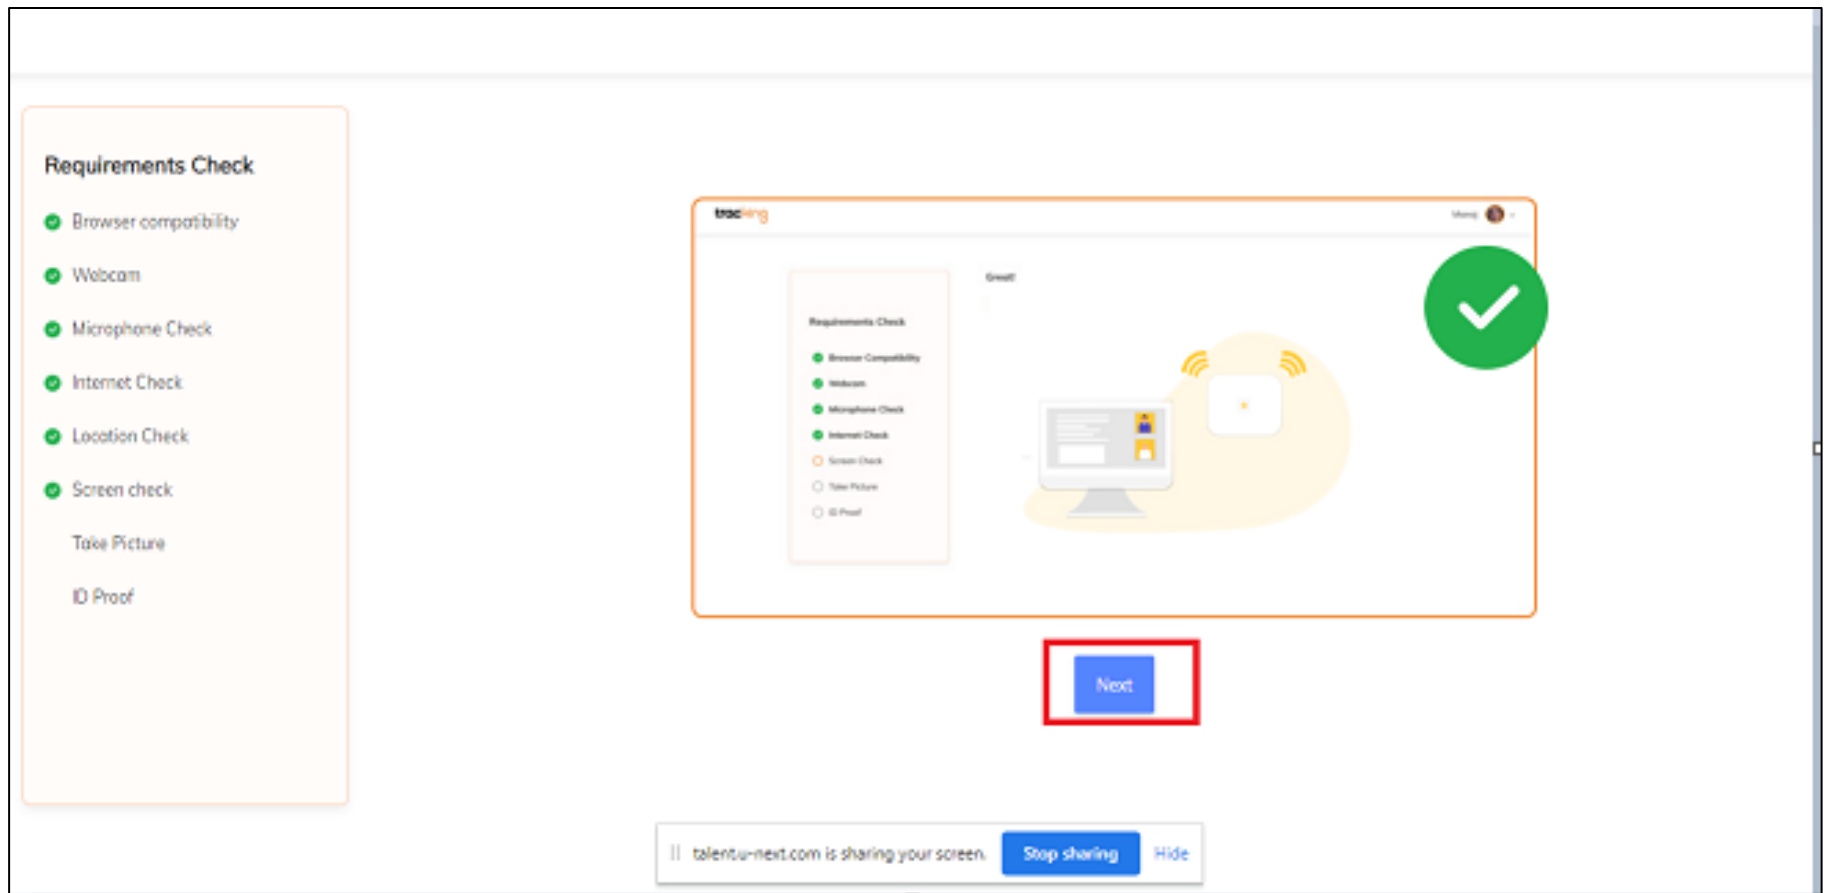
Requirements Check

Browser compatibility

Webcam

Microphone Check

Internet Check

Location Check

Screen check

Take Picture

ID Proof

tracking

Great!

Requirements Check

Browser Compatibility

Webcam

Microphone Check

Internet Check

Screen Check

Take Picture

ID Proof

Next

talent.u-next.com is sharing your screen. Stop sharing Hide